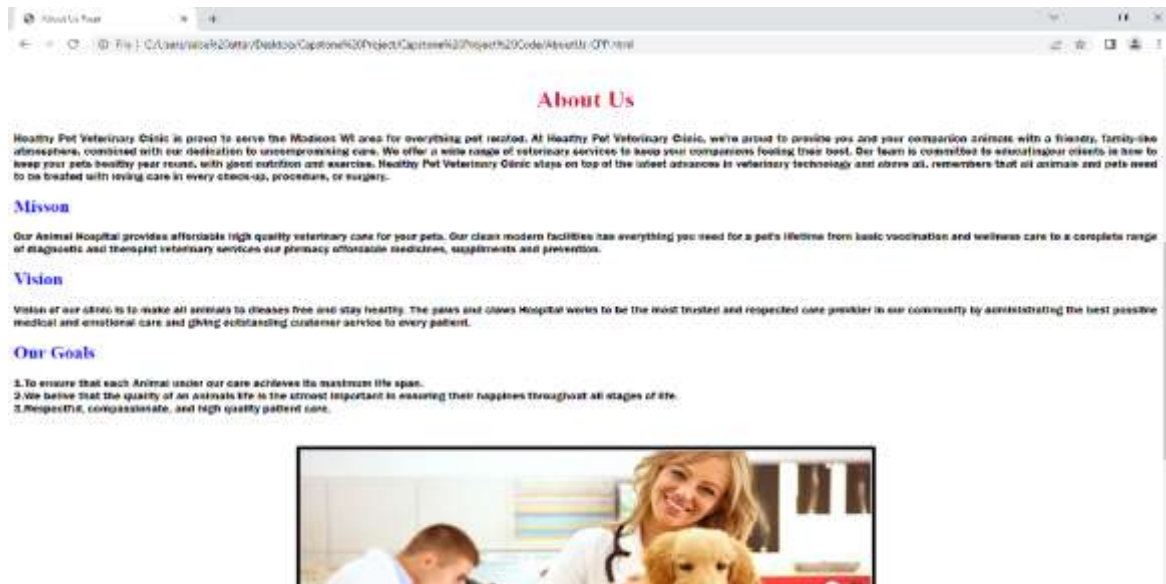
About Us Page

File | C:/Users/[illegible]/Desktop/Capstone%20Project/Capstone%20Project%20Code/AboutUs-CPP.html

About Us

Healthy Pet Veterinary Clinic is proud to serve the Madison WI area for everything pet related. At Healthy Pet Veterinary Clinic, we're proud to provide you and your companion animals with a friendly, family-like atmosphere, combined with our dedication to uncompromising care. We offer a wide range of veterinary services to keep your companions feeling their best. Our team is committed to educatingour clients in how to keep your pets healthy year round, with good nutrition and exercise. Healthy Pet Veterinary Clinic stays on top of the latest advances in veterinary technology and above all, remembers that all animals and pets need to be treated with loving care in every check-up, procedure, or surgery.

Misson

Our Animal Hospital provides affordable high quality veterinary care for your pets. Our clean modern facilities has everything you need for a pet's lifetime from basic vaccination and wellness care to a complete range of diagnostic and therapist veterinary services our pharmacy affordable medicines, suppliments and prevention.

Vision

Vision of our clinic is to make all animals to dieases free and stay healthy. The paws and claws Hospital works to be the most trusted and respected care provider in our community by administrating the best possible medical and emotional care and giving outstanding customer service to every patient.

Our Goals

1.To ensure that each Animal under our care achieves its maximum life span.
2.We belive that the quality of an animals life is the utmost important in ensuring their happines throughout all stages of life.
3.Respectful, compassionate, and high quality patient care.